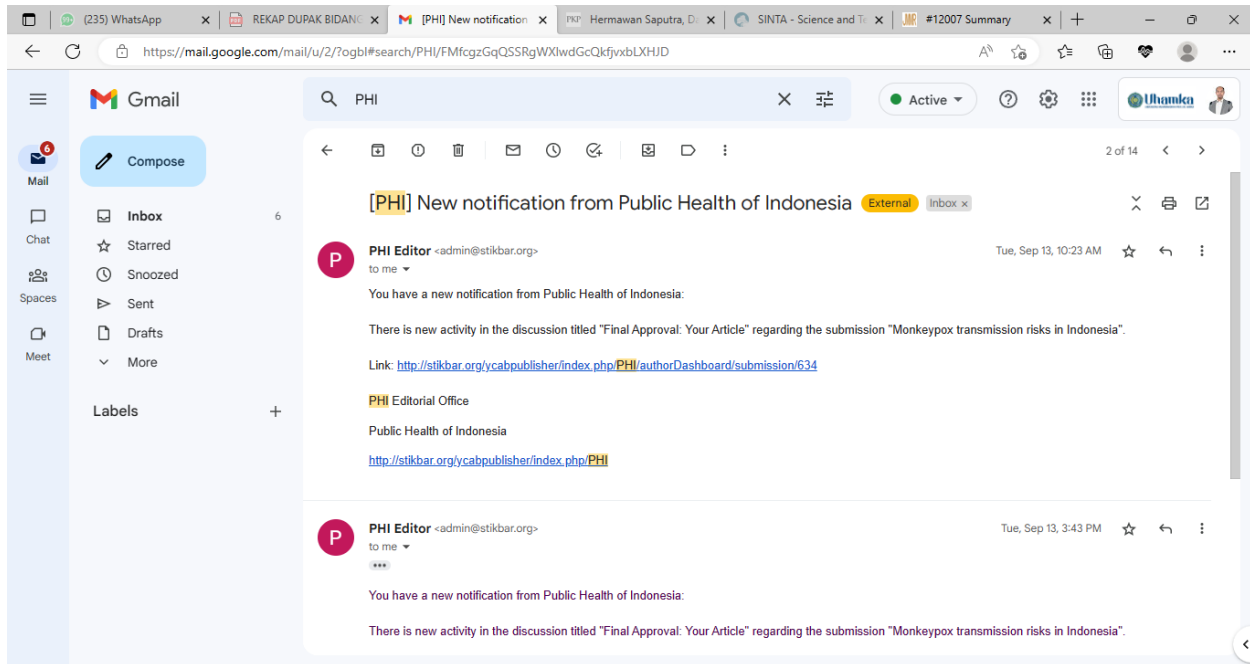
(235) WhatsApp
REKAP DUPAK BIDANG
[PHI] New notification
Hermawan Saputra, D
SINTA - Science and Te
#12007 Summary

https://mail.google.com/mail/u/2/?ogbl#search/PHI/FMfcgzGqQSSRgWXlwdGcQkfjvxbLXHJD

Gmail
PHI
Active
Uhamka

Mail 6
Chat
Spaces
Meet

Compose
Inbox 6
Starred
Snoozed
Sent
Drafts
More
Labels

2 of 14

[PHI] New notification from Public Health of Indonesia External Inbox ×

PHI Editor <admin@stikbar.org>
to me
Tue, Sep 13, 10:23 AM

You have a new notification from Public Health of Indonesia:

There is new activity in the discussion titled "Final Approval: Your Article" regarding the submission "Monkeypox transmission risks in Indonesia".

Link: http://stikbar.org/ycabpublisher/index.php/PHI/authorDashboard/submission/634

PHI Editorial Office

Public Health of Indonesia

http://stikbar.org/ycabpublisher/index.php/PHI

PHI Editor <admin@stikbar.org>
to me
Tue, Sep 13, 3:43 PM

You have a new notification from Public Health of Indonesia:

There is new activity in the discussion titled "Final Approval: Your Article" regarding the submission "Monkeypox transmission risks in Indonesia".